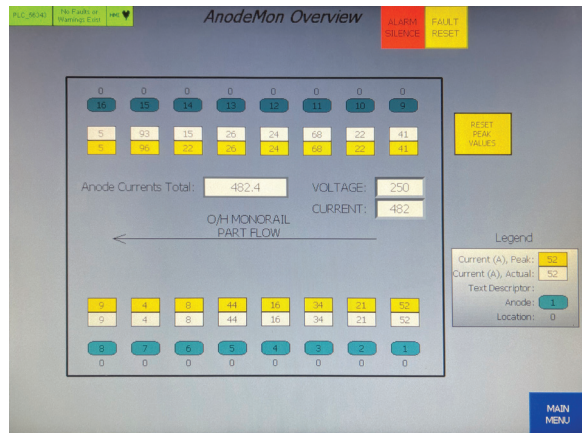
PLC_98743 No Faults or Warnings Exist HMI

AnodeMon Overview

ALARM SILENCE

FAULT RESET

| 0 | 0 | 0 | 0 | 0 | 0 | 0 | 0 |
|---|---|---|---|---|---|---|---|
| 16 | 15 | 14 | 13 | 12 | 11 | 10 | 9 |
| 5 | 93 | 15 | 26 | 24 | 68 | 22 | 41 |
| 5 | 96 | 22 | 26 | 24 | 68 | 22 | 41 |

RESET PEAK VALUES

Anode Currents Total: 482.4

VOLTAGE: 250

CURRENT: 482

O/H MONORAIL PART FLOW

| 9 | 4 | 8 | 44 | 16 | 34 | 21 | 52 |
|---|---|---|---|---|---|---|---|
| 9 | 4 | 8 | 44 | 16 | 34 | 21 | 52 |
| 8 | 7 | 6 | 5 | 4 | 3 | 2 | 1 |
| 0 | 0 | 0 | 0 | 0 | 0 | 0 | 0 |

Legend

Current (A), Peak: 52

Current (A), Actual: 52

Text Descriptor:

Anode: 1

Location: 0

MAIN MENU